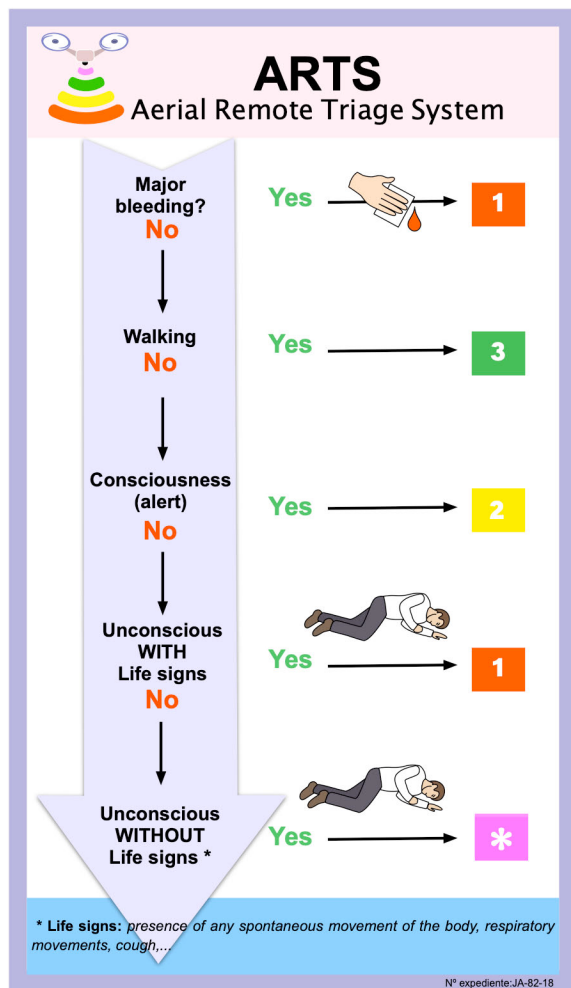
ARTS
Aerial Remote Triage System

Major bleeding?
No

Yes 1

Walking
No

Yes 3

Consciousness (alert)
No

Yes 2

Unconscious WITH Life signs
No

Yes 1

Unconscious WITHOUT Life signs *

Yes *

* Life signs: presence of any spontaneous movement of the body, respiratory movements, cough,...

Nº expediente:JA-82-18